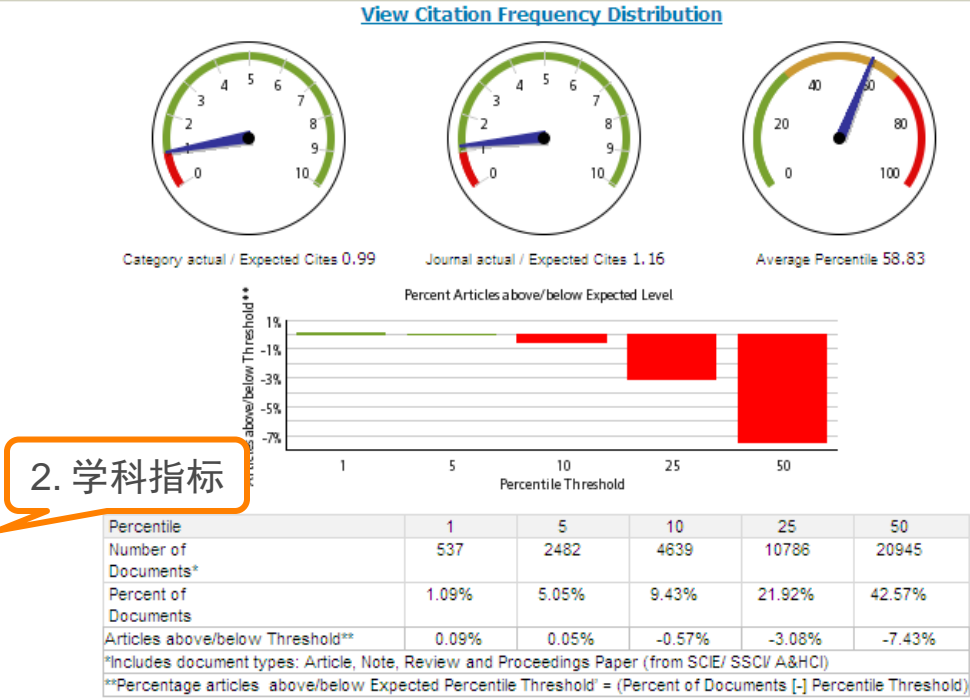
View Citation Frequency Distribution

0 1 2 3 4 5 6 7 8 9 10

0 1 2 3 4 5 6 7 8 9 10

0 20 40 60 80 100

Category actual / Expected Cites 0.99

Journal actual / Expected Cites 1.16

Average Percentile 58.83

Percent Articles above/below Expected Level

Articles above/below Threshold**

1%
-1%
-3%
-5%
-7%

1 5 10 25 50

Percentile Threshold

2. 学科指标

| Percentile | 1 | 5 | 10 | 25 | 50 |
|---|---|---|---|---|---|
| Number of Documents* | 537 | 2482 | 4639 | 10786 | 20945 |
| Percent of Documents | 1.09% | 5.05% | 9.43% | 21.92% | 42.57% |
| Articles above/below Threshold** | 0.09% | 0.05% | -0.57% | -3.08% | -7.43% |

*Includes document types: Article, Note, Review and Proceedings Paper (from SCIE/ SSCI/ A&HCI)

**Percentage articles above/below Expected Percentile Threshold' = (Percent of Documents [-] Percentile Threshold)